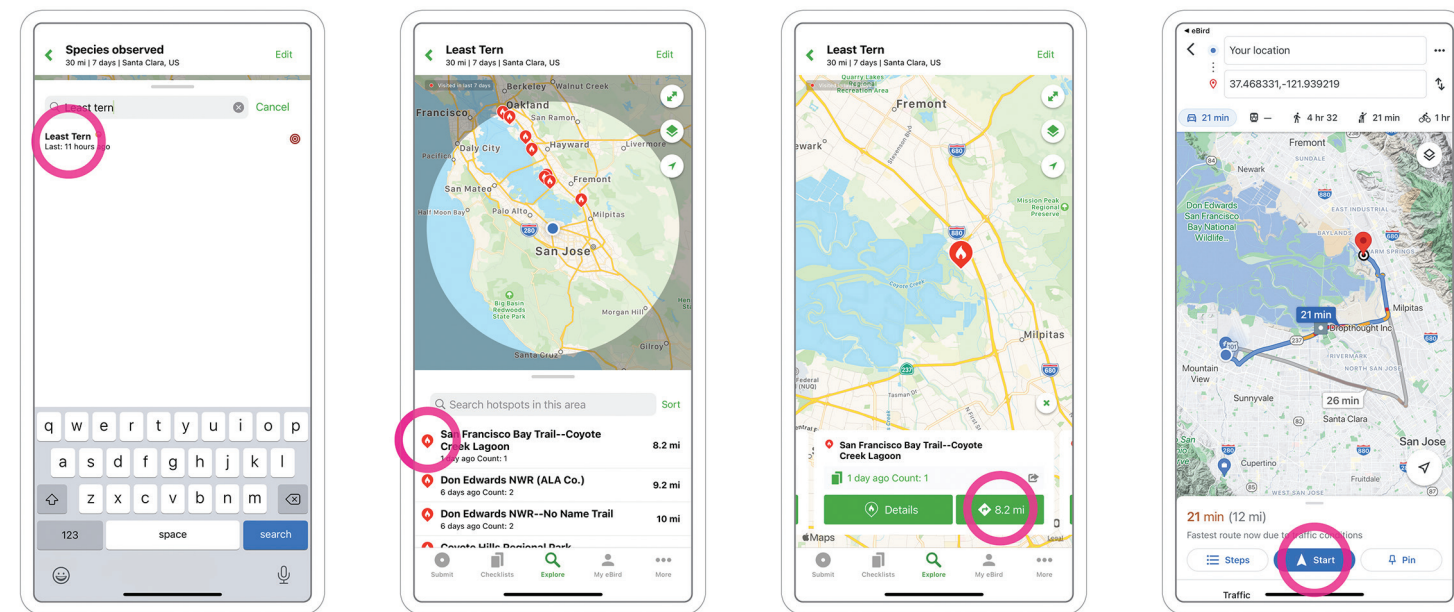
Species observed
30 mi | 7 days | Santa Clara, US
Edit

Least tern
Cancel

Least Tern
Last: 11 hours ago

q w e r t y u i o p
a s d f g h j k l
z x c v b n m
123
space
search

Least Tern
30 mi | 7 days | Santa Clara, US
Edit

Visited in last 7 days
Berkeley
Walnut Creek
Oakland
Francisco
San Ramon
Daly City
Hayward
Livermore
Pacifica
Fremont
San Mateo
Half Moon Bay
Palo Alto
Milpitas
280
San Jose
Big Basin Redwoods State Park
Morgan Hill
Gilroy
Santa Cruz

Search hotspots in this area
Sort

San Francisco Bay Trail--Coyote Creek Lagoon
1 day ago Count: 1
8.2 mi

Don Edwards NWR (ALA Co.)
6 days ago Count: 2
9.2 mi

Don Edwards NWR--No Name Trail
6 days ago Count: 2
10 mi

Coyote Hills Regional Park

Submit
Checklists
Explore
My eBird
More

Least Tern
30 mi | 7 days | Santa Clara, US
Edit

Quarry Lakes Regional Recreation Area
Fremont
ewark
680
Mission Peak Regional Preserve
880
Coyote Creek
Milpitas
237
Federal (NUG)
Tasman Dr
680

San Francisco Bay Trail--Coyote Creek Lagoon
1 day ago Count: 1
Details
8.2 mi
Maps
Legal

Submit
Checklists
Explore
My eBird
More

◂ eBird
Your location
37.468331,-121.939219
21 min
—
4 hr 32
21 min
1 hr
Fremont
SUNDALE
Newark
84
Don Edwards San Francisco Bay National Wildlife...
880
EAST INDUSTRIAL
BAYLANDS
ARM SPRINGS
Milpitas
21 min
Dropthought Inc
237
101
RIVERMARK
NORTH SAN JOSE
Mountain View
Sunnyvale
26 min
Santa Clara
San Jose
Cupertino
Fruitdale
WEST SAN JOSE
85
87

21 min (12 mi)
Fastest route now due to traffic conditions
Steps
Start
Pin
Traffic